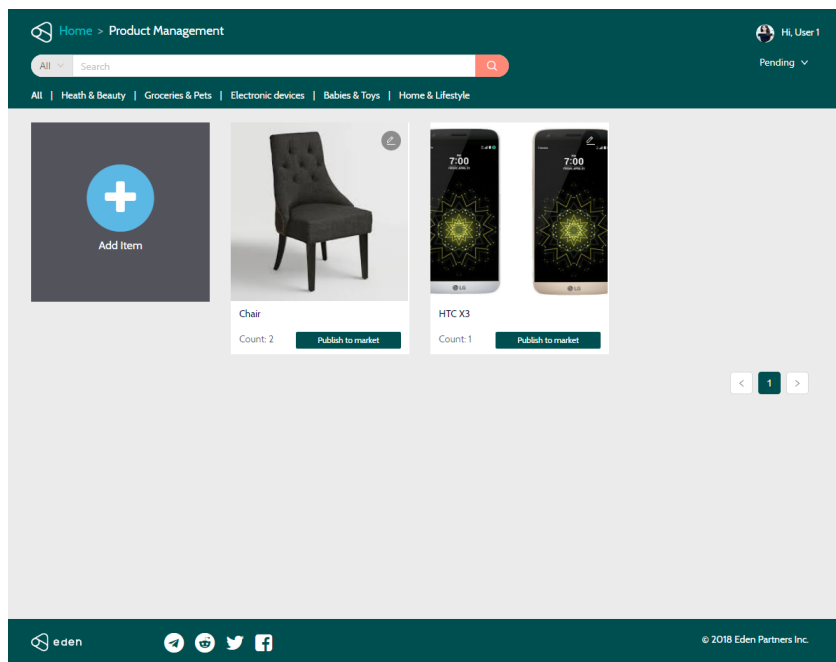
Home > Product Management

Hi, User 1

All
Search

Pending

All | Heath & Beauty | Groceries & Pets | Electronic devices | Babies & Toys | Home & Lifestyle

Add Item

Chair
Count: 2
Publish to market

7:00
7:00
LG
LG

HTC X3
Count: 1
Publish to market

<
1
>

eden

© 2018 Eden Partners Inc.